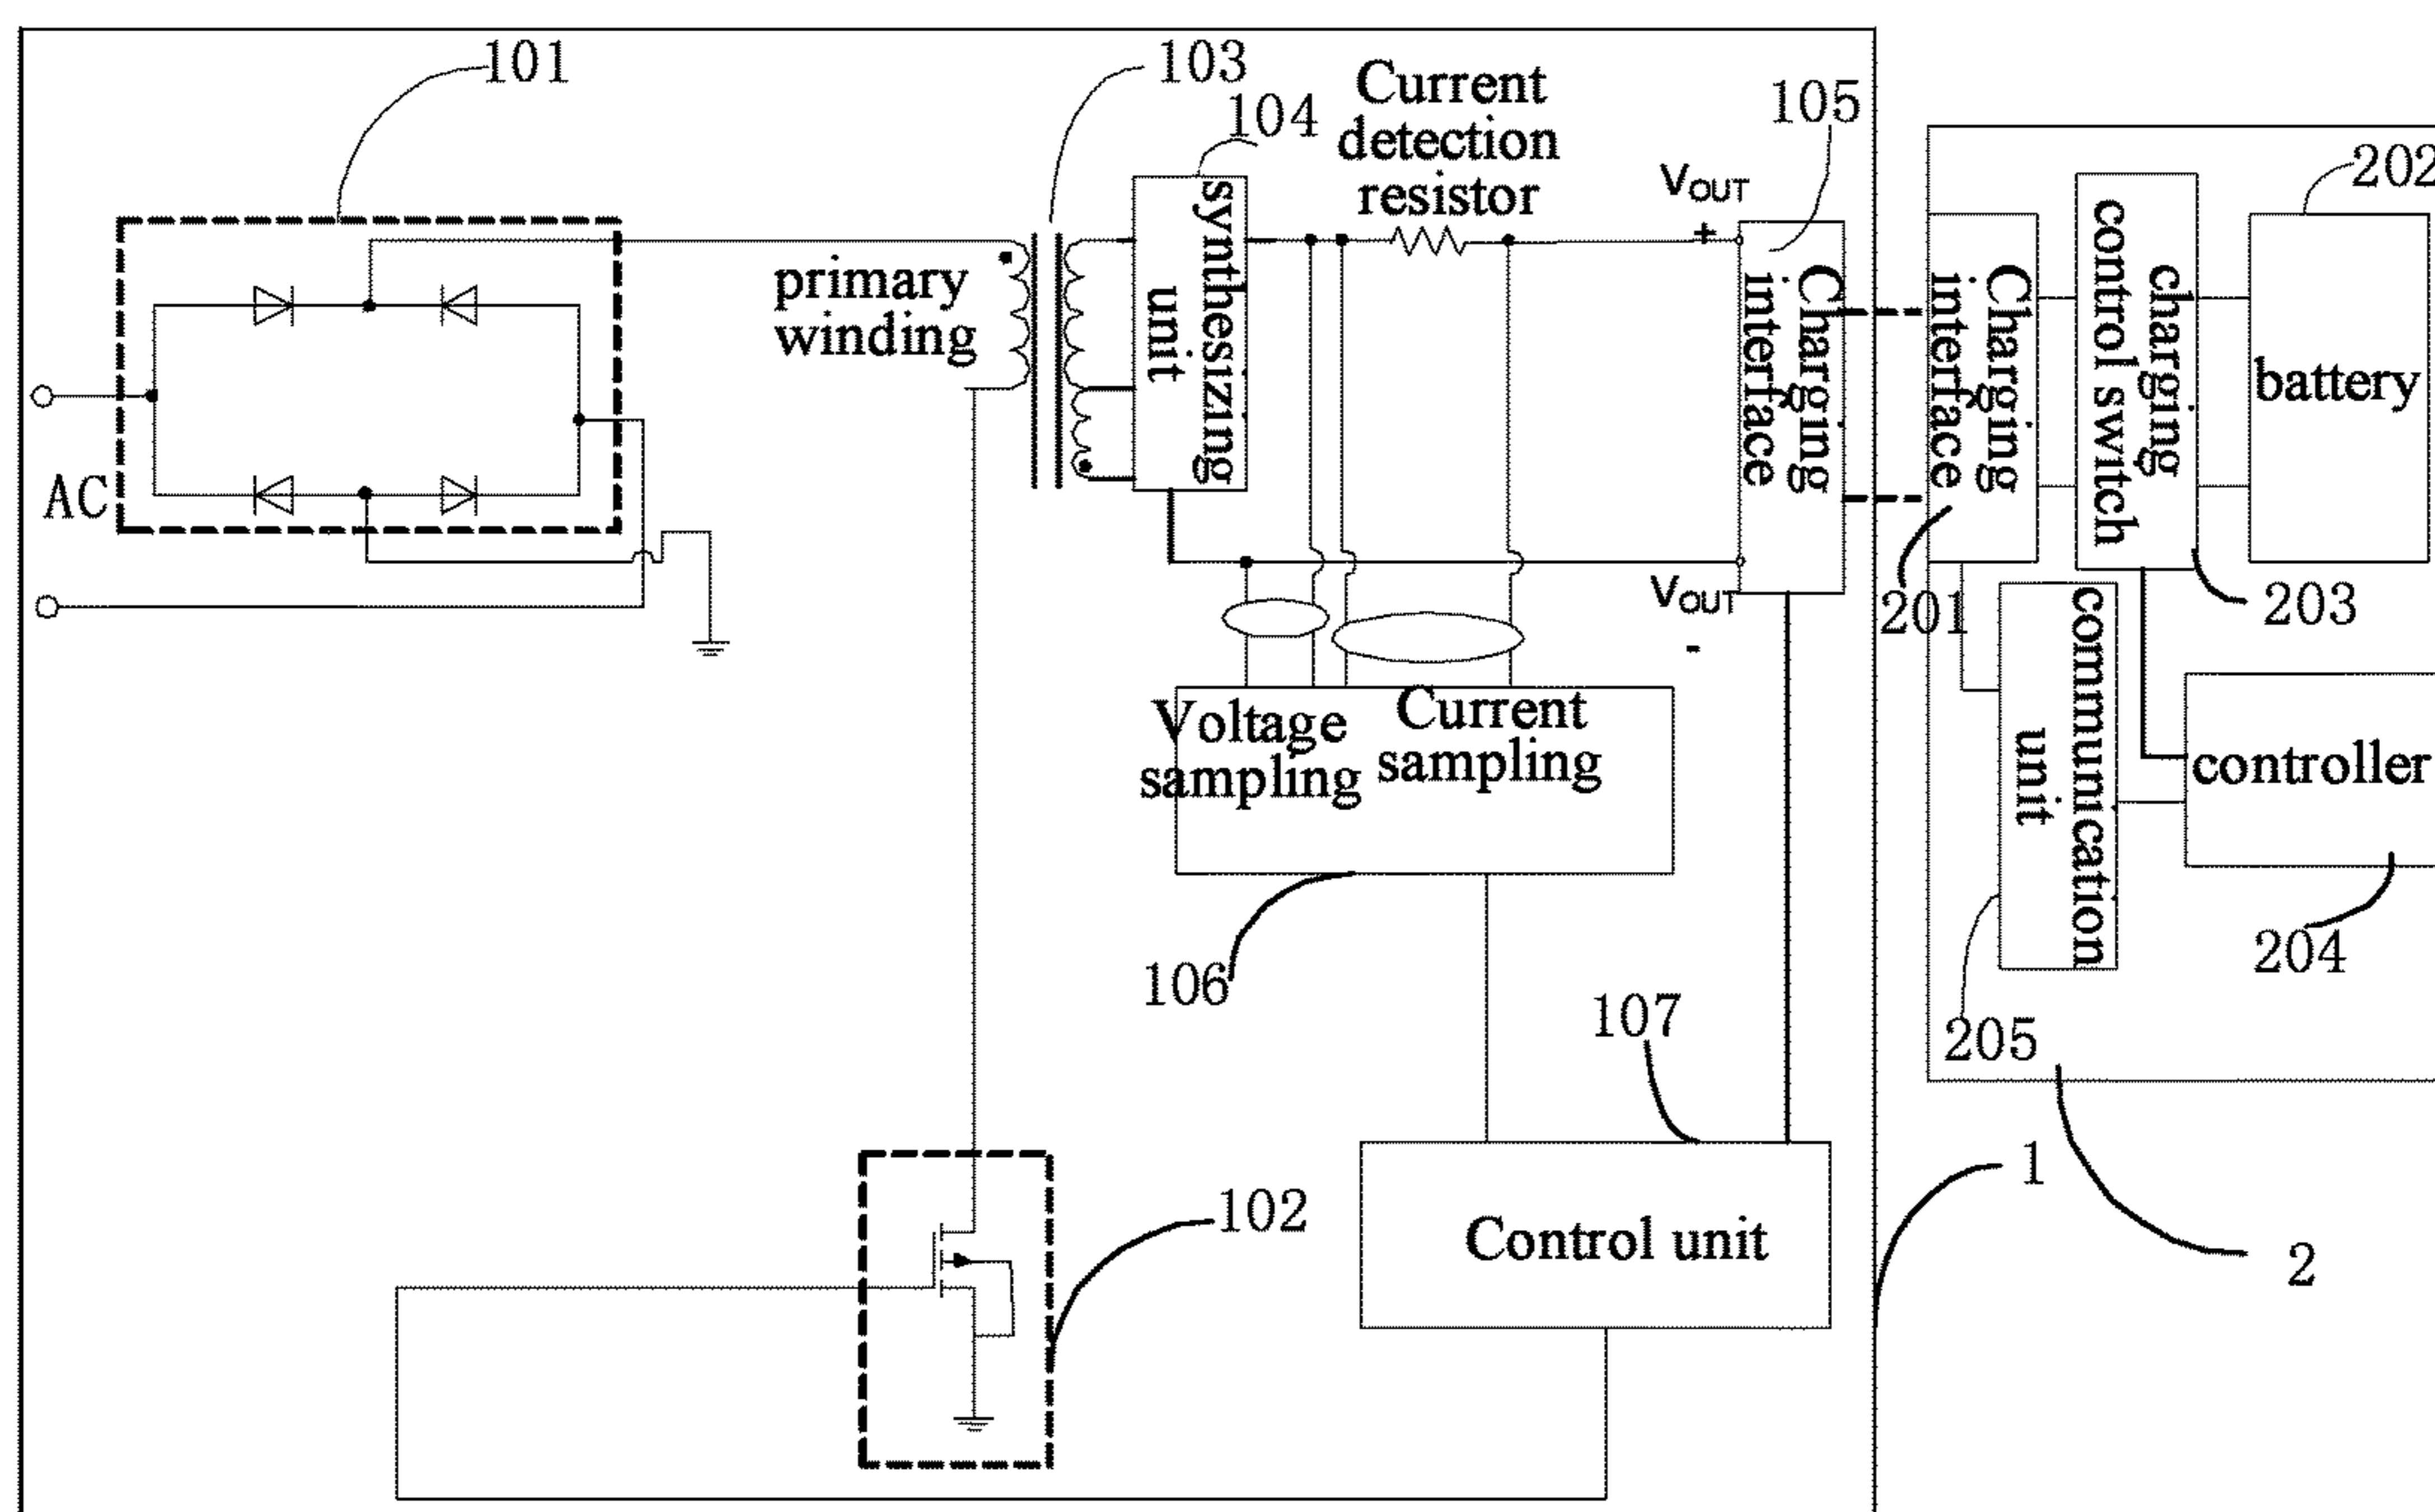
101
103
104
Current detection resistor
105
primary winding
synthesizing unit
$V_{OUT}$
+
Charging interface
AC
$V_{OUT}$
-
Voltage sampling
Current sampling
106
107
102
Control unit
202
Charging interface
charging control switch
battery
201
203
communication unit
controller
204
205
1
2